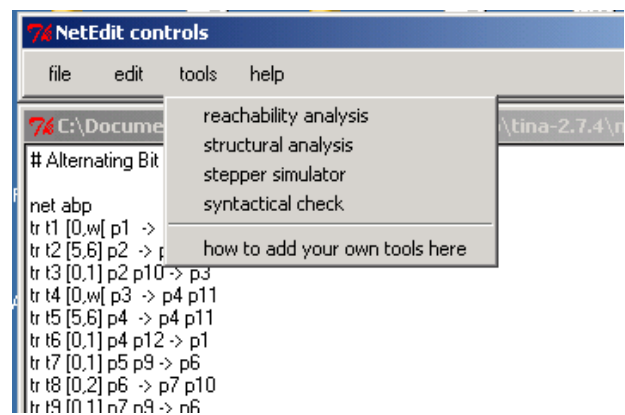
NetEdit controls

file edit tools help

reachability analysis
structural analysis
stepper simulator
syntactical check
how to add your own tools here

C:\Docume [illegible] \tina-2.7.4\n

# Alternating Bit

net abp
tr t1 [0,w[ p1 ->
tr t2 [5,6] p2 -> p
tr t3 [0,1] p2 p10 -> p3
tr t4 [0,w[ p3 -> p4 p11
tr t5 [5,6] p4 -> p4 p11
tr t6 [0,1] p4 p12 -> p1
tr t7 [0,1] p5 p9 -> p6
tr t8 [0,2] p6 -> p7 p10
tr t9 [0,1] p7 p9 -> p6